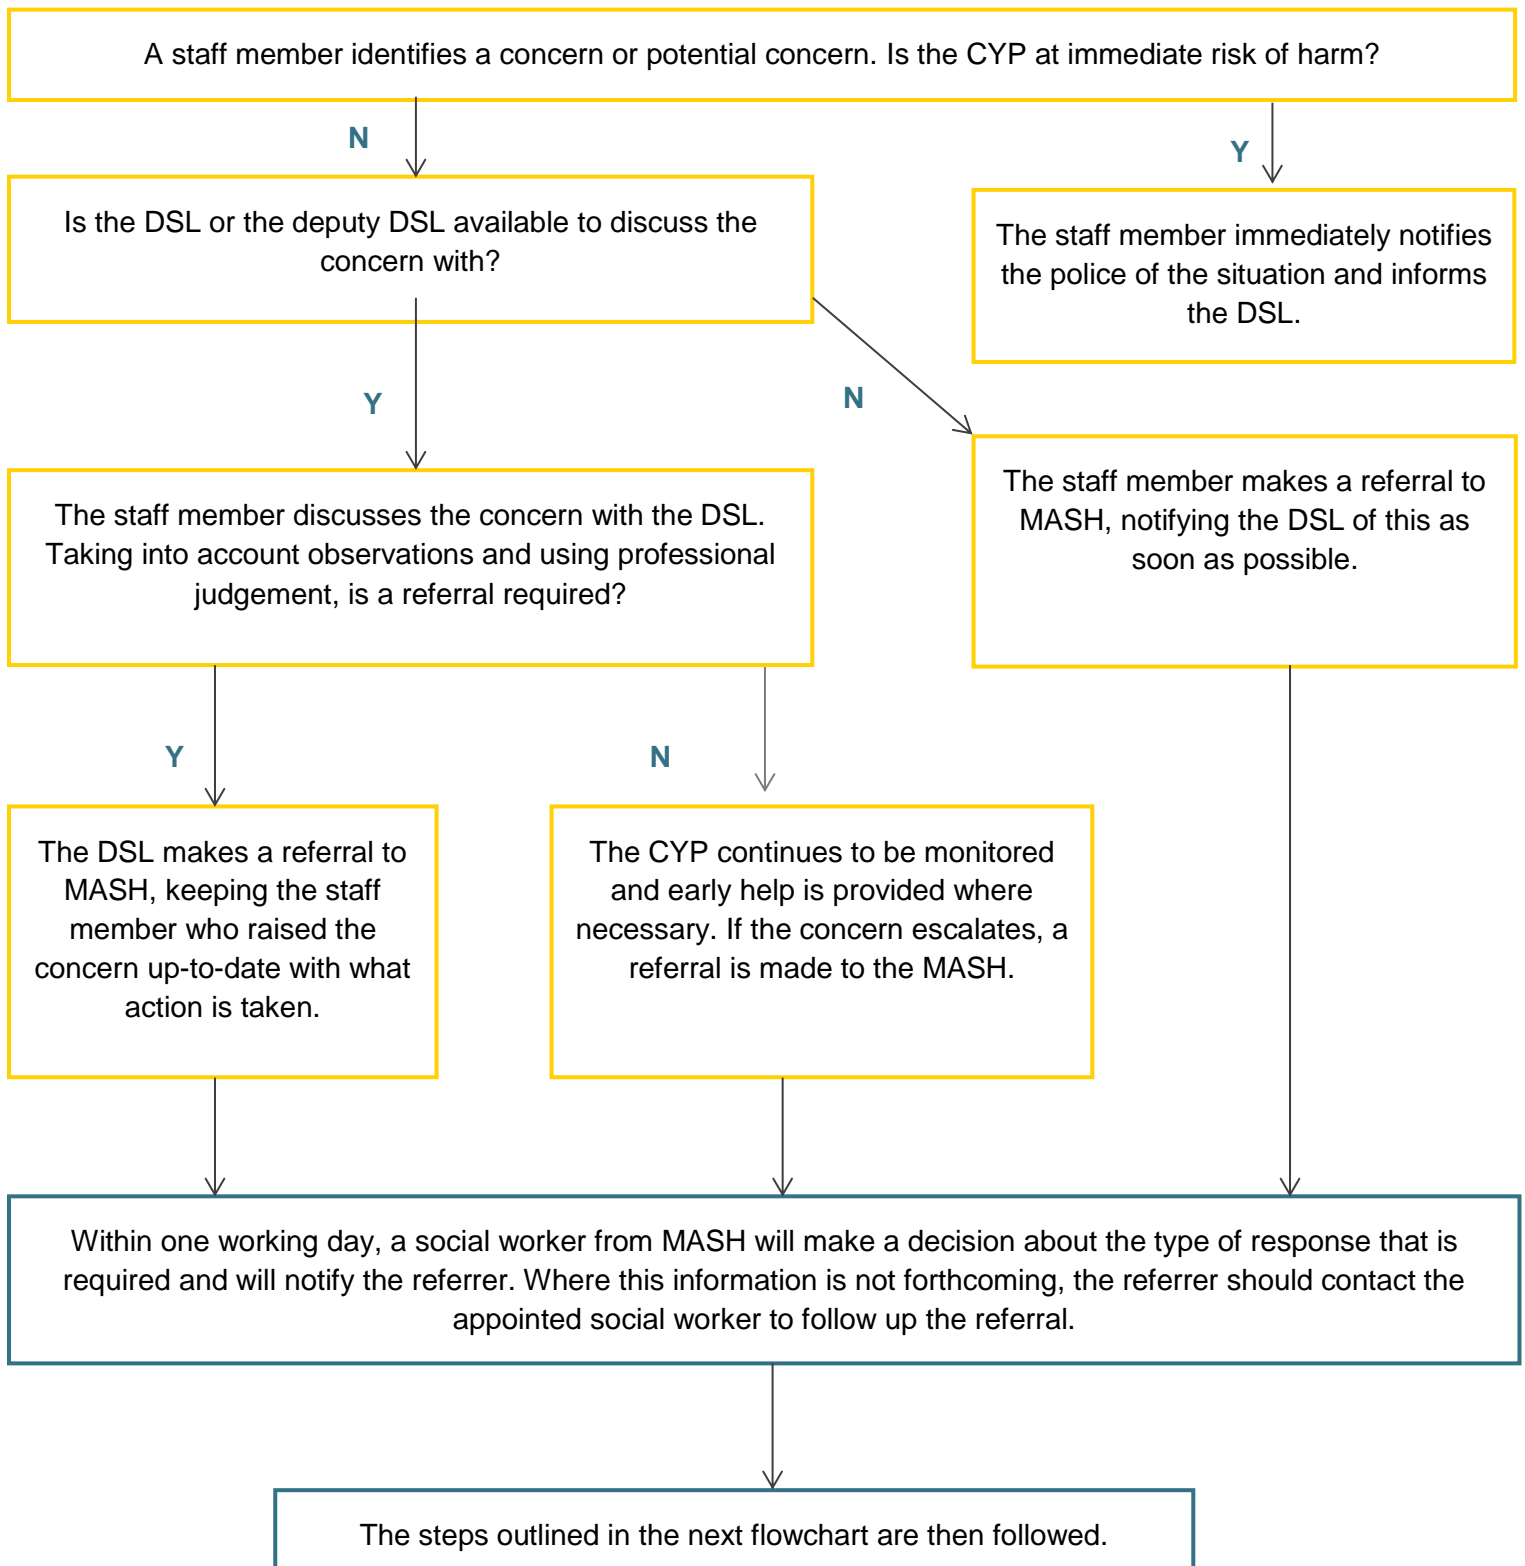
A staff member identifies a concern or potential concern. Is the CYP at immediate risk of harm?

N

Y

Is the DSL or the deputy DSL available to discuss the concern with?

The staff member immediately notifies the police of the situation and informs the DSL.

Y

N

The staff member discusses the concern with the DSL. Taking into account observations and using professional judgement, is a referral required?

The staff member makes a referral to MASH, notifying the DSL of this as soon as possible.

Y

N

The DSL makes a referral to MASH, keeping the staff member who raised the concern up-to-date with what action is taken.

The CYP continues to be monitored and early help is provided where necessary. If the concern escalates, a referral is made to the MASH.

Within one working day, a social worker from MASH will make a decision about the type of response that is required and will notify the referrer. Where this information is not forthcoming, the referrer should contact the appointed social worker to follow up the referral.

The steps outlined in the next flowchart are then followed.